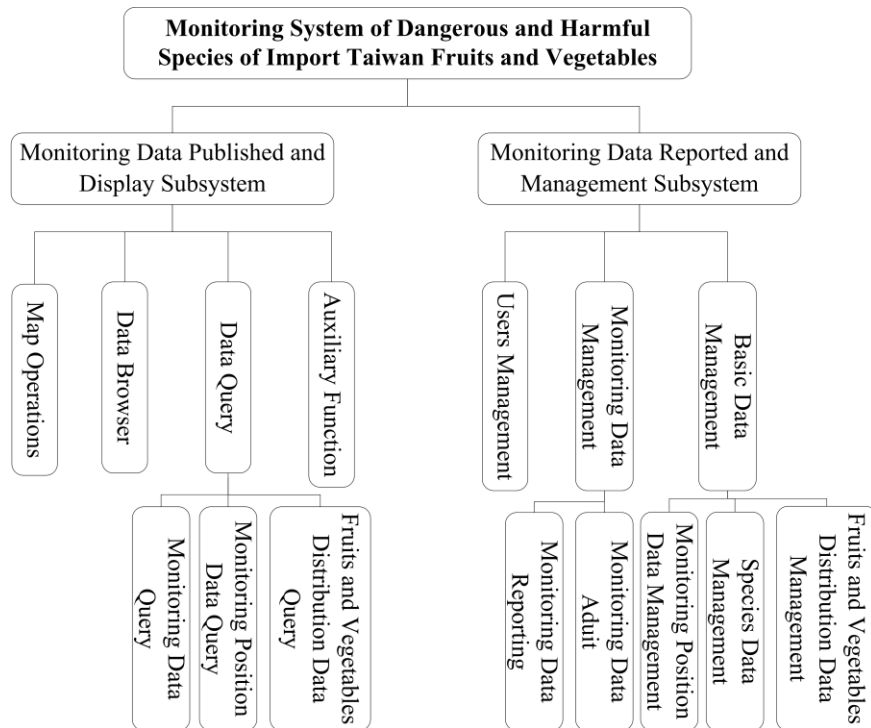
Monitoring System of Dangerous and Harmful Species of Import Taiwan Fruits and Vegetables

Monitoring Data Published and Display Subsystem

Map Operations

Data Browser

Data Query

Auxiliary Function

Monitoring Data Query

Monitoring Position Data Query

Fruits and Vegetables Distribution Data Query

Monitoring Data Reported and Management Subsystem

Users Management

Monitoring Data Management

Basic Data Management

Monitoring Data Reporting

Monitoring Data Aduit

Monitoring Position Data Management

Species Data Management

Fruits and Vegetables Distribution Data Management